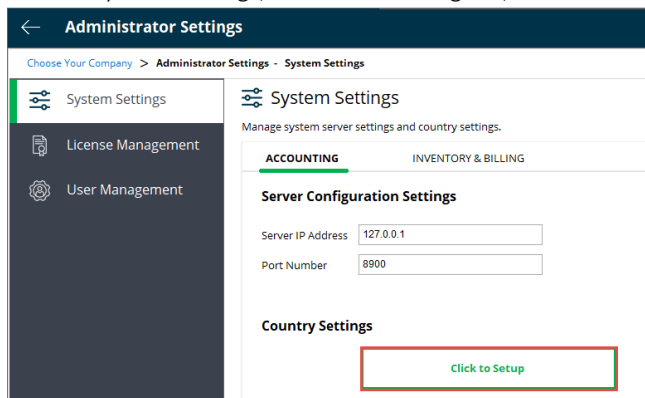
Administrator Settings

Choose Your Company > Administrator Settings - System Settings

System Settings

License Management

User Management

System Settings

Manage system server settings and country settings.

ACCOUNTING

INVENTORY & BILLING

Server Configuration Settings

Server IP Address 127.0.0.1

Port Number 8900

Country Settings

Click to Setup